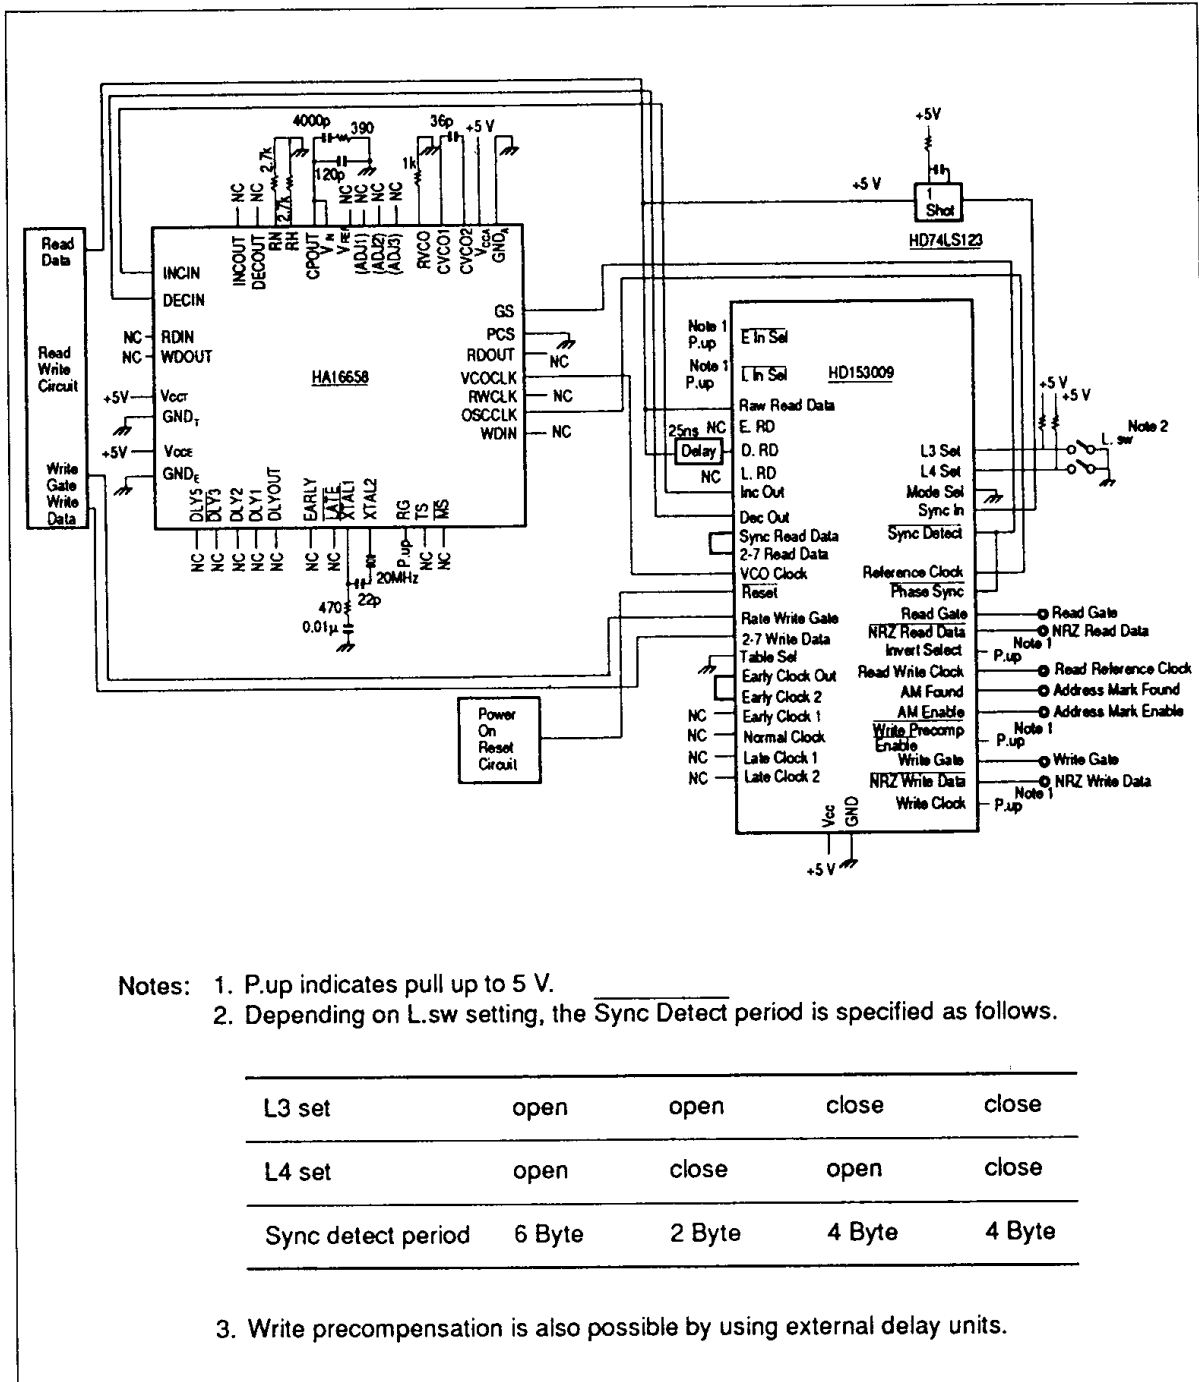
4000p 390
2.7k
120p
36p +5 V
1k
+5V
+5 V
1 Shot
HD74LS123

NC NC 2.7k RN RH CPOUT $V_{IN}$ $V_{REF}$ NC NC NC NC
INCOUT DECOUT (ADJ1) (ADJ2) (ADJ3) RVCO CVCO1 CVCO2 $V_{CCA}$ $GND_A$

Read Data
Read Write Circuit
Write Gate Write Data

INCIN
DECIN
NC RDIN
NC WDOUT
+5V $V_{CCT}$
$GND_T$
+5V $V_{CCE}$
$GND_E$

HA16658

GS
PCS
RDOUT NC
VCOCLK
RWCLK NC
OSCCLK
WDIN NC

DLY5 DLY3 DLY2 DLY1 DLYOUT EARLY $\overline{LATE}$ XTAL1 XTAL2 RG TS $\overline{NS}$
NC NC NC NC NC NC NC P.up NC NC
20MHz
22p
470
0.01μ

Note 1 P.up $\overline{E\ In\ Sel}$
Note 1 P.up $\overline{L\ In\ Sel}$
HD153009
Raw Read Data
25ns NC E. RD
Delay D. RD
NC L. RD
Inc Out
Dec Out
Sync Read Data
2-7 Read Data
VCO Clock
$\overline{Reset}$
Rate Write Gate
2-7 Write Data
Table Sel
Early Clock Out
Early Clock 2
NC Early Clock 1
NC Normal Clock
NC Late Clock 1
NC Late Clock 2
Vcc GND
+5 V

+5 V +5 V
Note 2
L. sw
L3 Set
L4 Set
Mode Sel
Sync In
$\overline{Sync\ Detect}$
Reference Clock
$\overline{Phase\ Sync}$
Read Gate — Read Gate
$\overline{NRZ\ Read\ Data}$ — NRZ Read Data
Invert Select — Note 1 P.up
Read Write Clock — Read Reference Clock
AM Found — Address Mark Found
$\overline{AM\ Enable}$ — Address Mark Enable
$\overline{Write\ Precomp\ Enable}$ — Note 1 P.up
Write Gate — Write Gate
$\overline{NRZ\ Write\ Data}$ — NRZ Write Data
Write Clock — Note 1 P.up

Power On Reset Circuit

Notes: 1. P.up indicates pull up to 5 V.
2. Depending on L.sw setting, the $\overline{\text{Sync Detect}}$ period is specified as follows.

| L3 set | open | open | close | close |
|---|---|---|---|---|
| L4 set | open | close | open | close |
| Sync detect period | 6 Byte | 2 Byte | 4 Byte | 4 Byte |

3. Write precompensation is also possible by using external delay units.